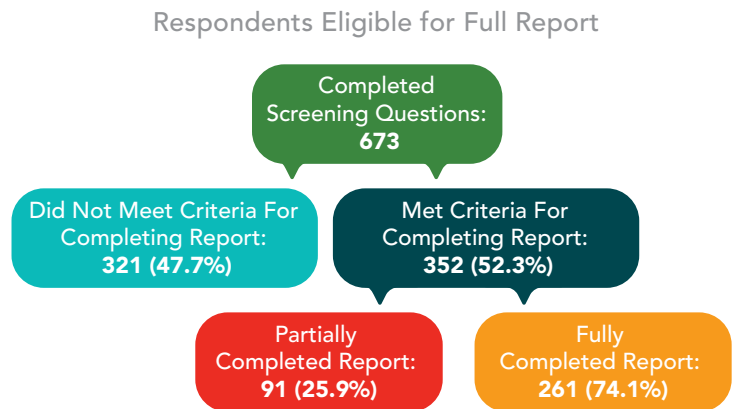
Respondents Eligible for Full Report

Completed Screening Questions: 673

Did Not Meet Criteria For Completing Report: 321 (47.7%)

Met Criteria For Completing Report: 352 (52.3%)

Partially Completed Report: 91 (25.9%)

Fully Completed Report: 261 (74.1%)